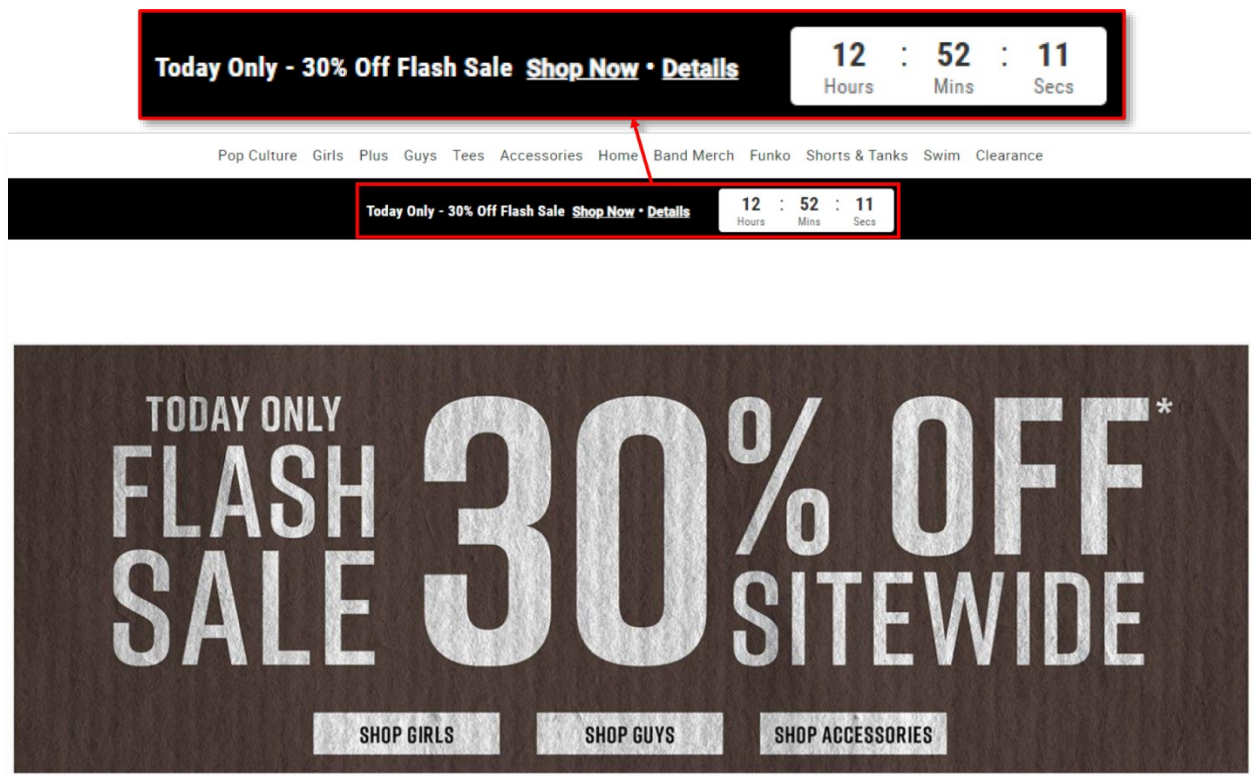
Today Only - 30% Off Flash Sale Shop Now • Details

| 12 | : | 52 | : | 11 |
|---|---|---|---|---|
| Hours | | Mins | | Secs |

Pop Culture Girls Plus Guys Tees Accessories Home Band Merch Funko Shorts & Tanks Swim Clearance

Today Only - 30% Off Flash Sale Shop Now • Details

| 12 | : | 52 | : | 11 |
|---|---|---|---|---|
| Hours | | Mins | | Secs |

TODAY ONLY FLASH SALE 30% OFF* SITEWIDE

SHOP GIRLS SHOP GUYS SHOP ACCESSORIES